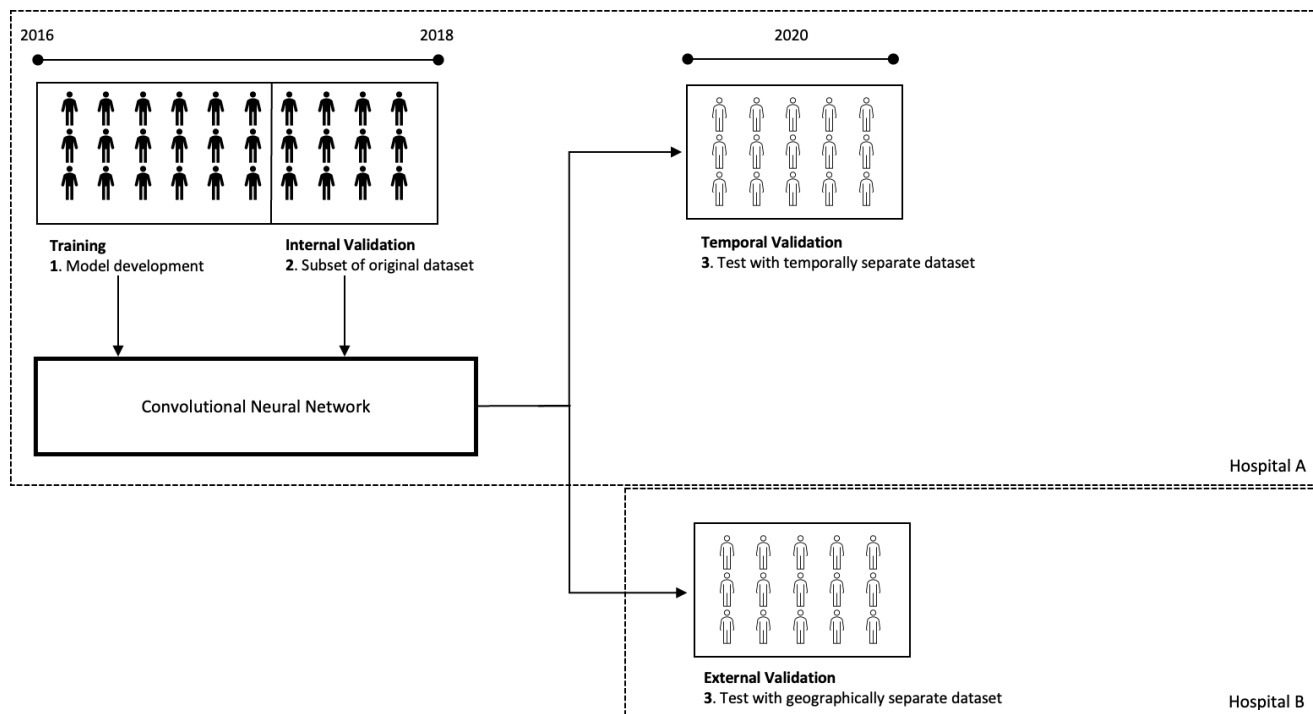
2016

2018

2020

**Training**
**1**. Model development

**Internal Validation**
**2**. Subset of original dataset

**Temporal Validation**
**3**. Test with temporally separate dataset

Convolutional Neural Network

Hospital A

**External Validation**
**3**. Test with geographically separate dataset

Hospital B